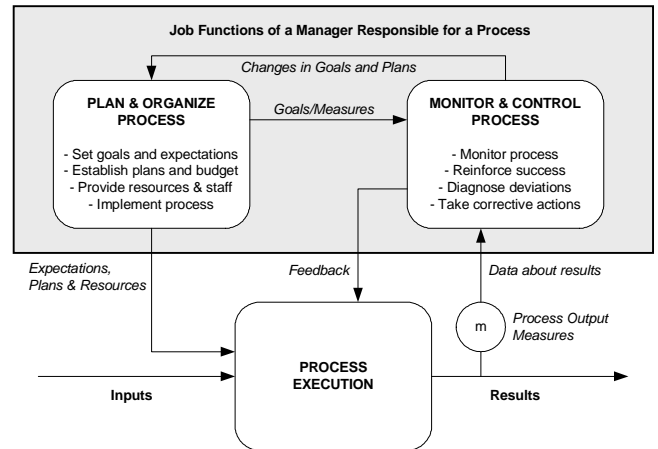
Job Functions of a Manager Responsible for a Process

Changes in Goals and Plans

PLAN & ORGANIZE PROCESS

- Set goals and expectations
- Establish plans and budget
- Provide resources & staff
- Implement process

Goals/Measures

MONITOR & CONTROL PROCESS

- Monitor process
- Reinforce success
- Diagnose deviations
- Take corrective actions

Expectations, Plans & Resources

Feedback

Data about results

m

Process Output Measures

PROCESS EXECUTION

Inputs

Results